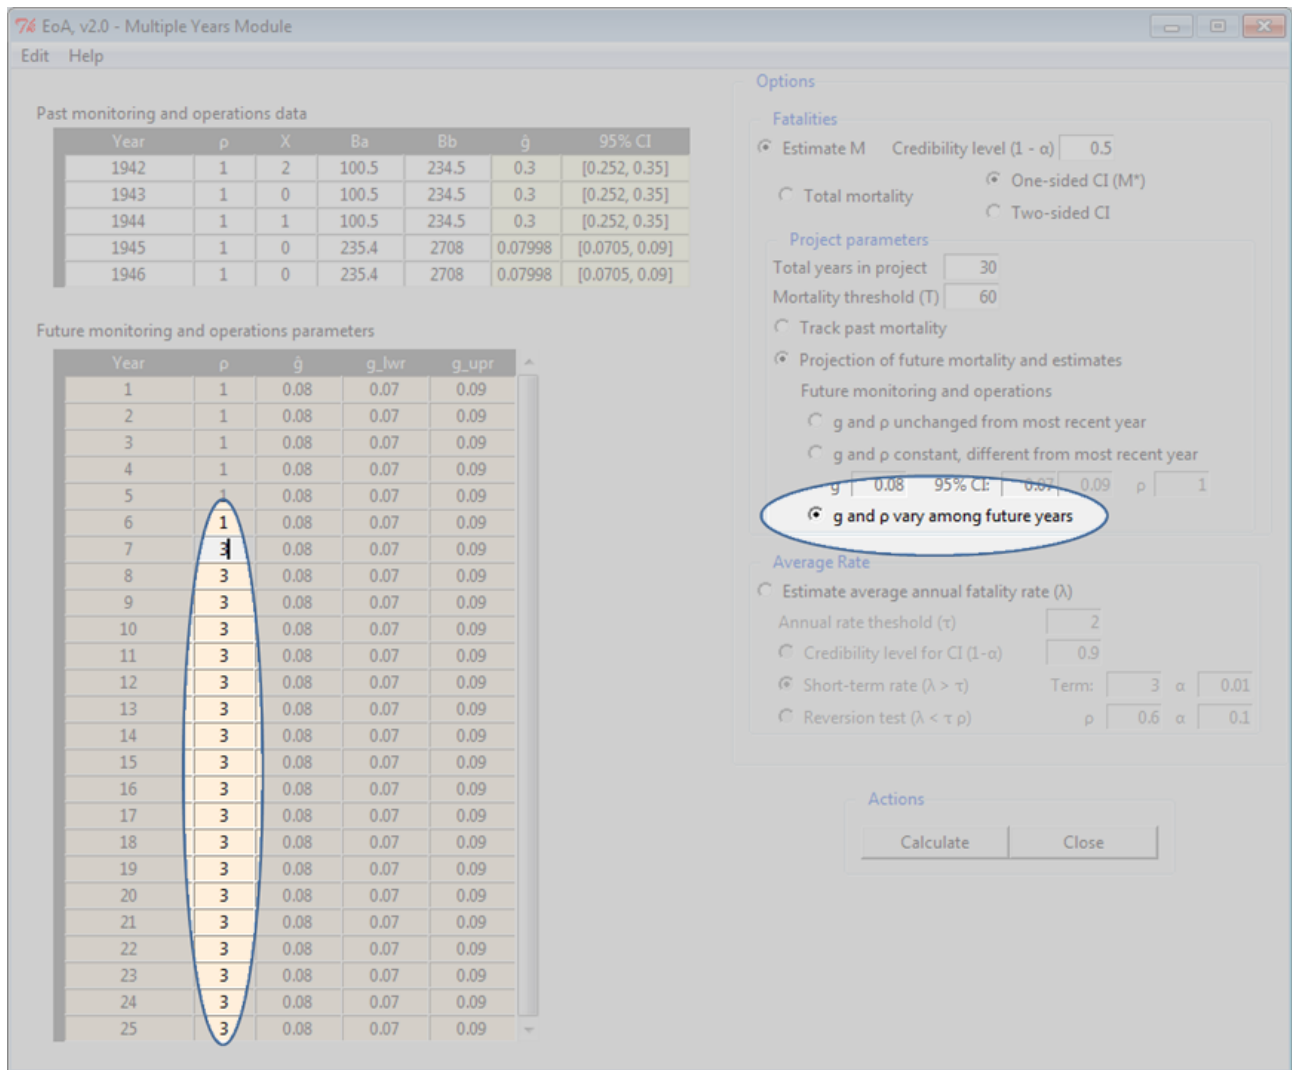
EoA, v2.0 - Multiple Years Module

Edit Help

Past monitoring and operations data

| Year | ρ | X | Ba | Bb | ĝ | 95% CI |
|---|---|---|---|---|---|---|
| 1942 | 1 | 2 | 100.5 | 234.5 | 0.3 | [0.252, 0.35] |
| 1943 | 1 | 0 | 100.5 | 234.5 | 0.3 | [0.252, 0.35] |
| 1944 | 1 | 1 | 100.5 | 234.5 | 0.3 | [0.252, 0.35] |
| 1945 | 1 | 0 | 235.4 | 2708 | 0.07998 | [0.0705, 0.09] |
| 1946 | 1 | 0 | 235.4 | 2708 | 0.07998 | [0.0705, 0.09] |

Future monitoring and operations parameters

| Year | ρ | ĝ | g_lwr | g_upr |
|---|---|---|---|---|
| 1 | 1 | 0.08 | 0.07 | 0.09 |
| 2 | 1 | 0.08 | 0.07 | 0.09 |
| 3 | 1 | 0.08 | 0.07 | 0.09 |
| 4 | 1 | 0.08 | 0.07 | 0.09 |
| 5 | 1 | 0.08 | 0.07 | 0.09 |
| 6 | 1 | 0.08 | 0.07 | 0.09 |
| 7 | 3 | 0.08 | 0.07 | 0.09 |
| 8 | 3 | 0.08 | 0.07 | 0.09 |
| 9 | 3 | 0.08 | 0.07 | 0.09 |
| 10 | 3 | 0.08 | 0.07 | 0.09 |
| 11 | 3 | 0.08 | 0.07 | 0.09 |
| 12 | 3 | 0.08 | 0.07 | 0.09 |
| 13 | 3 | 0.08 | 0.07 | 0.09 |
| 14 | 3 | 0.08 | 0.07 | 0.09 |
| 15 | 3 | 0.08 | 0.07 | 0.09 |
| 16 | 3 | 0.08 | 0.07 | 0.09 |
| 17 | 3 | 0.08 | 0.07 | 0.09 |
| 18 | 3 | 0.08 | 0.07 | 0.09 |
| 19 | 3 | 0.08 | 0.07 | 0.09 |
| 20 | 3 | 0.08 | 0.07 | 0.09 |
| 21 | 3 | 0.08 | 0.07 | 0.09 |
| 22 | 3 | 0.08 | 0.07 | 0.09 |
| 23 | 3 | 0.08 | 0.07 | 0.09 |
| 24 | 3 | 0.08 | 0.07 | 0.09 |
| 25 | 3 | 0.08 | 0.07 | 0.09 |

Options

Fatalities

Estimate M Credibility level (1 - α) 0.5

Total mortality One-sided CI (M*) Two-sided CI

Project parameters

Total years in project 30

Mortality threshold (T) 60

Track past mortality

Projection of future mortality and estimates

Future monitoring and operations

g and ρ unchanged from most recent year

g and ρ constant, different from most recent year

g 0.08 95% CI: 0.07 0.09 ρ 1

g and ρ vary among future years

Average Rate

Estimate average annual fatality rate (λ)

Annual rate theshold (τ) 2

Credibility level for CI (1-α) 0.9

Short-term rate (λ > τ) Term: 3 α 0.01

Reversion test (λ < τ ρ) ρ 0.6 α 0.1

Actions

Calculate Close